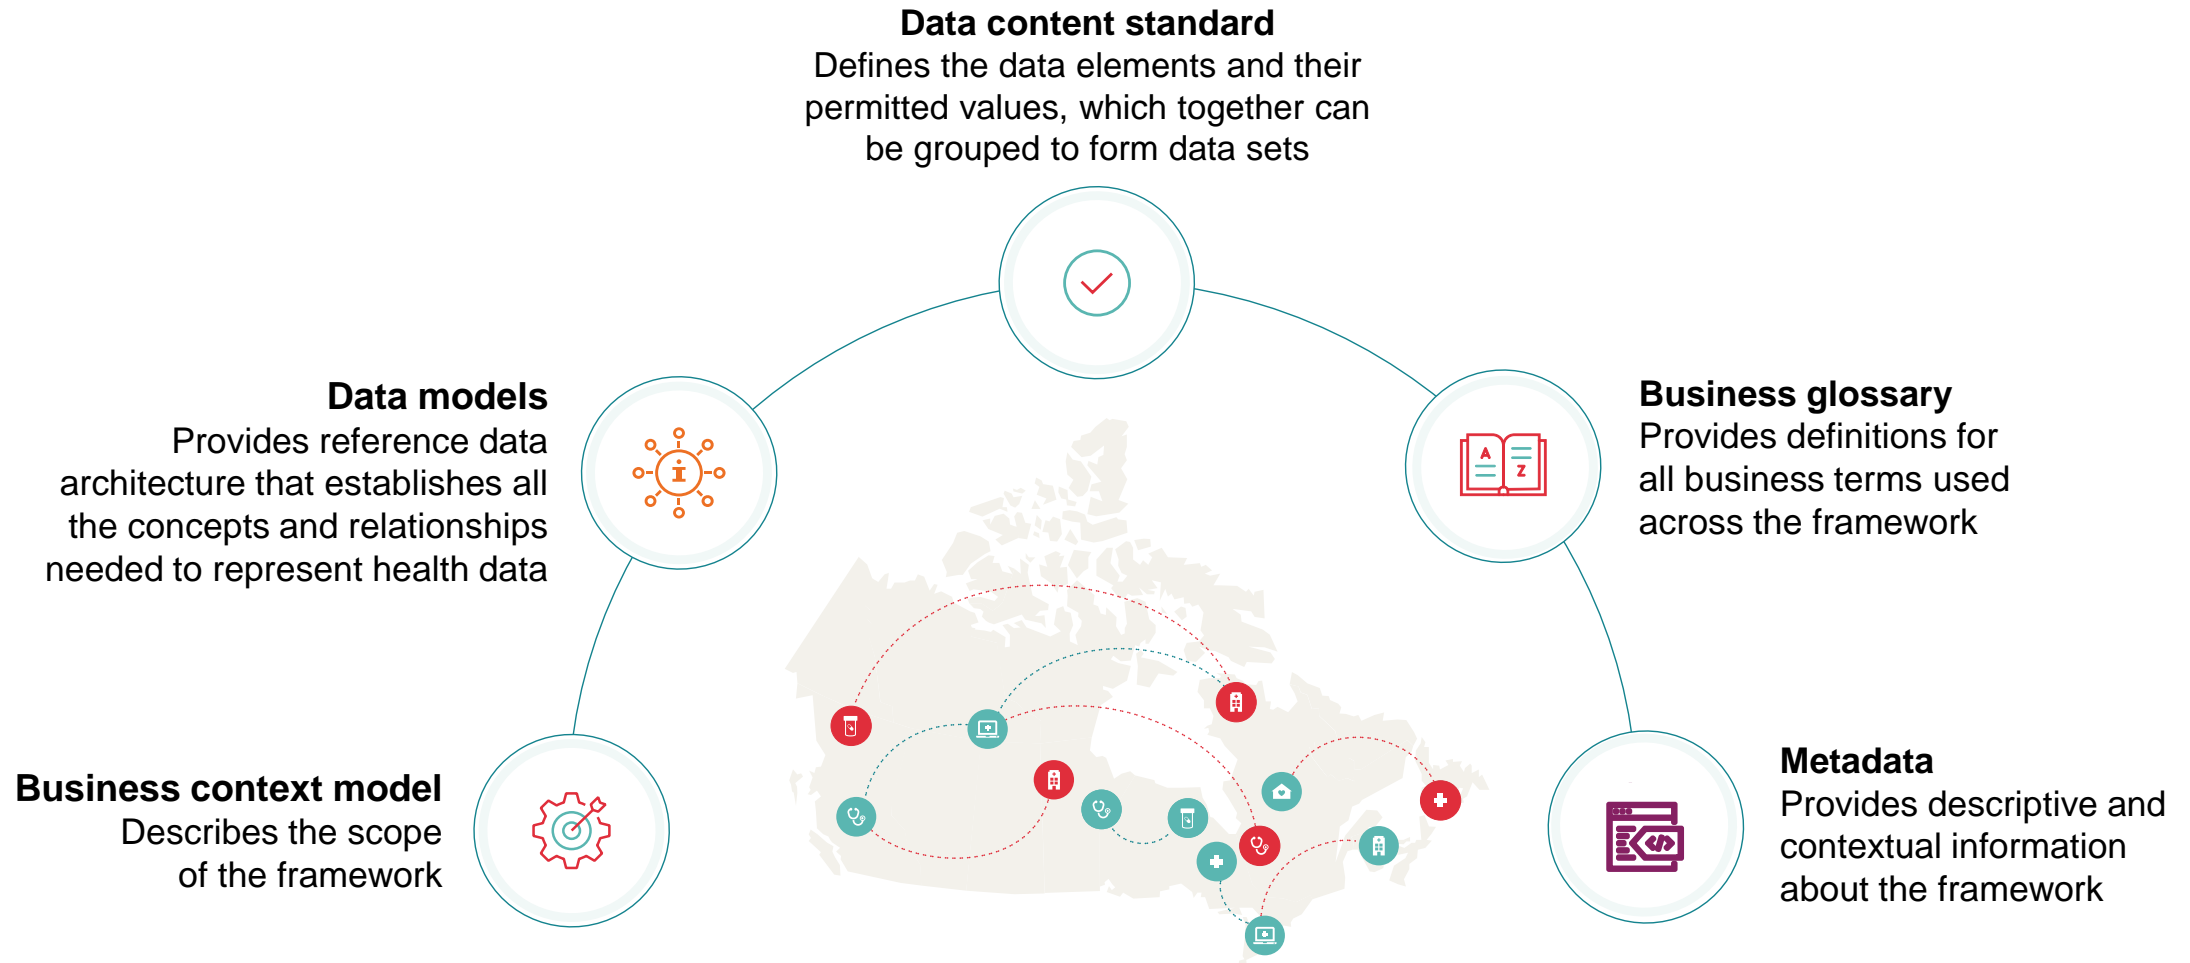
**Data content standard**
Defines the data elements and their permitted values, which together can be grouped to form data sets

**Data models**
Provides reference data architecture that establishes all the concepts and relationships needed to represent health data

**Business glossary**
Provides definitions for all business terms used across the framework

**Business context model**
Describes the scope of the framework

**Metadata**
Provides descriptive and contextual information about the framework

A
Z